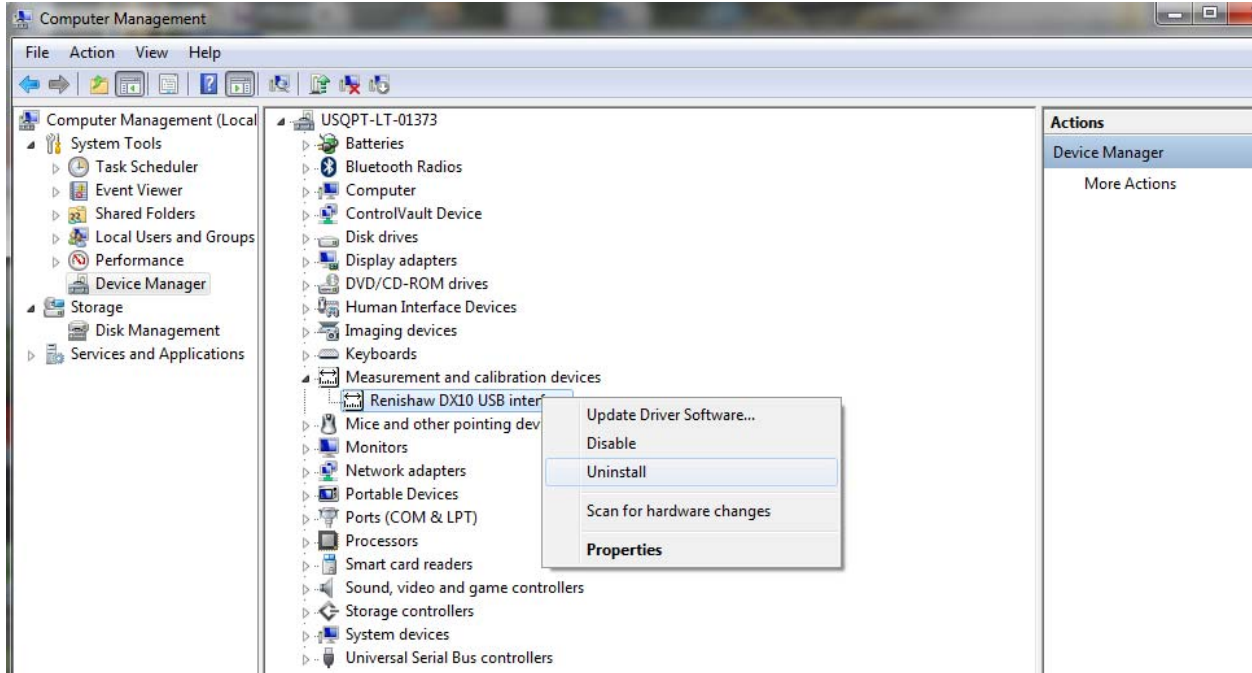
Computer Management

File Action View Help

Computer Management (Local
System Tools
Task Scheduler
Event Viewer
Shared Folders
Local Users and Groups
Performance
Device Manager
Storage
Disk Management
Services and Applications

USQPT-LT-01373
Batteries
Bluetooth Radios
Computer
ControlVault Device
Disk drives
Display adapters
DVD/CD-ROM drives
Human Interface Devices
Imaging devices
Keyboards
Measurement and calibration devices
Renishaw DX10 USB interf
Mice and other pointing dev
Monitors
Network adapters
Portable Devices
Ports (COM & LPT)
Processors
Smart card readers
Sound, video and game controllers
Storage controllers
System devices
Universal Serial Bus controllers

Update Driver Software...
Disable
Uninstall
Scan for hardware changes
Properties

Actions
Device Manager
More Actions